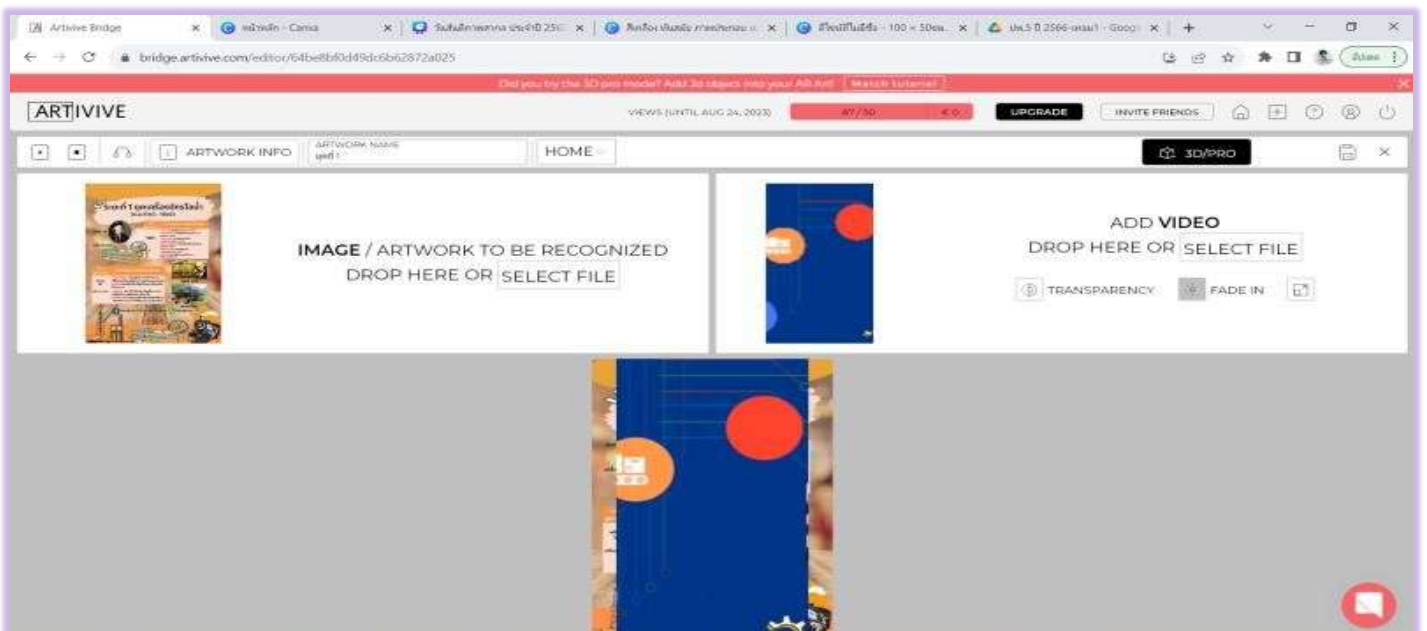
Artivive Bridge | หน้าหลัก - Canva | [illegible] | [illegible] | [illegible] - 100 × 50ซม. | ประ.5 ปี 2566-เทอม1 - Goog

bridge.artivive.com/editor/64be8bf0d49dc6b62872a025

Did you try the 3D pro mode? Add 3d object into your AR Art! Watch tutorial

ARTIVIVE

VIEWS (UNTIL AUG 24, 2023) 87 / 30 € 0 UPGRADE INVITE FRIENDS

ARTWORK INFO ARTWORK NAME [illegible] HOME 3D/PRO

IMAGE / ARTWORK TO BE RECOGNIZED
DROP HERE OR SELECT FILE

ADD VIDEO
DROP HERE OR SELECT FILE
TRANSPARENCY FADE IN